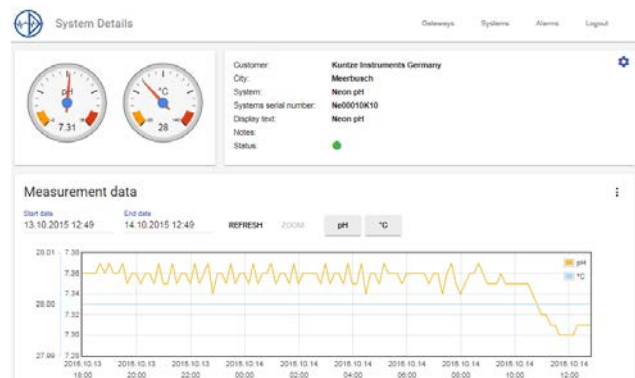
System Details

Gateways Systems Alarms Logout

pH
7.31

°C
28

| | |
|---|---|
| Customer: | Kuntze Instruments Germany |
| City: | Meerbusch |
| System: | Neon pH |
| Systems serial number: | Ne00010K10 |
| Display text: | Neon pH |
| Notes: | |
| Status: | |

Measurement data

Start date
13.10.2015 12:49

End date
14.10.2015 12:49

REFRESH ZOOM pH °C

28.01 7.38
7.36
7.34
28.00 7.32
7.30
27.99 7.28

pH
°C

2015.10.13 18:00
2015.10.13 20:00
2015.10.13 22:00
2015.10.14 00:00
2015.10.14 02:00
2015.10.14 04:00
2015.10.14 06:00
2015.10.14 08:00
2015.10.14 10:00
2015.10.14 12:00